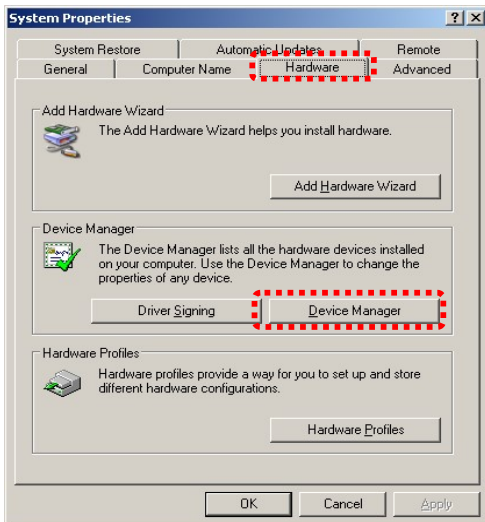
System Properties

?
X

System Restore
Automatic Updates
Remote
General
Computer Name
Hardware
Advanced

Add Hardware Wizard

The Add Hardware Wizard helps you install hardware.

Add Hardware Wizard

Device Manager

The Device Manager lists all the hardware devices installed on your computer. Use the Device Manager to change the properties of any device.

Driver Signing
Device Manager

Hardware Profiles

Hardware profiles provide a way for you to set up and store different hardware configurations.

Hardware Profiles

OK
Cancel
Apply